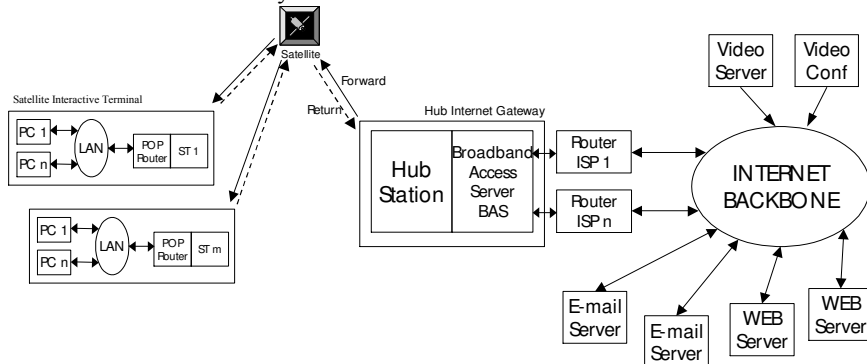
Satellite

Forward

Return

Satellite Interactive Terminal

PC 1

PC n

LAN

POP Router

ST 1

PC 1

PC n

LAN

POP Router

ST m

Hub Internet Gateway

Hub Station

Broadband Access Server BAS

Router ISP 1

Router ISP n

Video Server

Video Conf

INTERNET BACKBONE

E-mail Server

E-mail Server

WEB Server

WEB Server